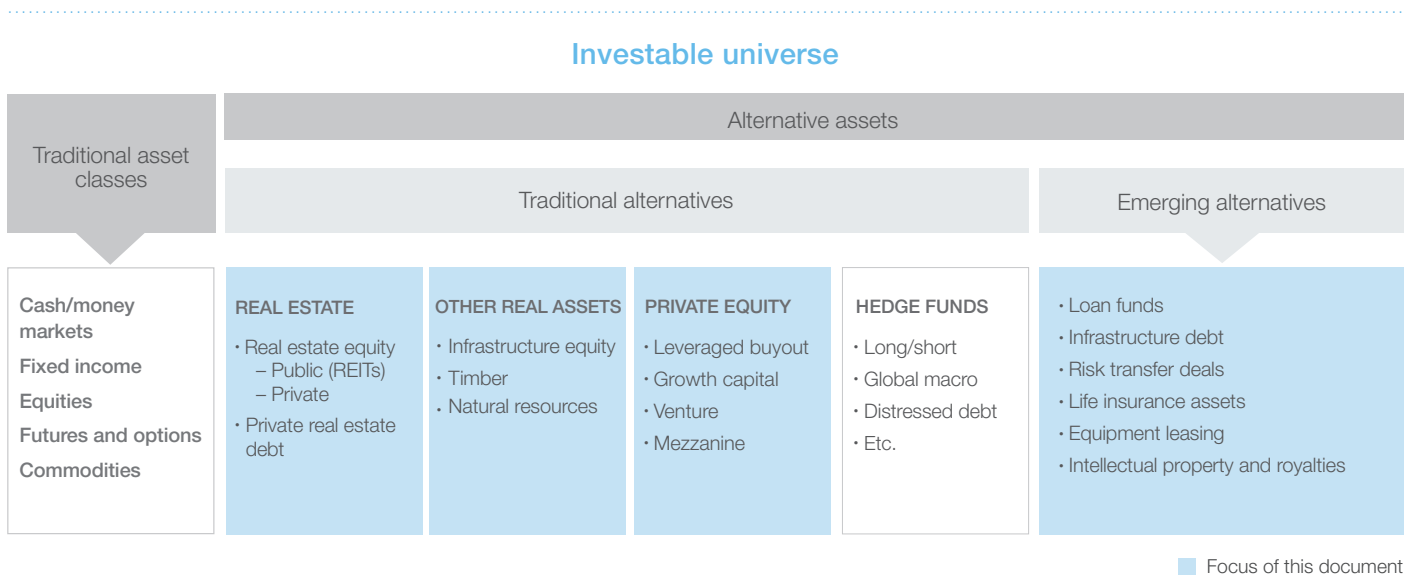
Investable universe

Traditional asset classes

Alternative assets

Traditional alternatives

Emerging alternatives

Cash/money markets
Fixed income
Equities
Futures and options
Commodities

REAL ESTATE
· Real estate equity
– Public (REITs)
– Private
· Private real estate debt

OTHER REAL ASSETS
· Infrastructure equity
· Timber
· Natural resources

PRIVATE EQUITY
· Leveraged buyout
· Growth capital
· Venture
· Mezzanine

HEDGE FUNDS
· Long/short
· Global macro
· Distressed debt
· Etc.

· Loan funds
· Infrastructure debt
· Risk transfer deals
· Life insurance assets
· Equipment leasing
· Intellectual property and royalties

Focus of this document